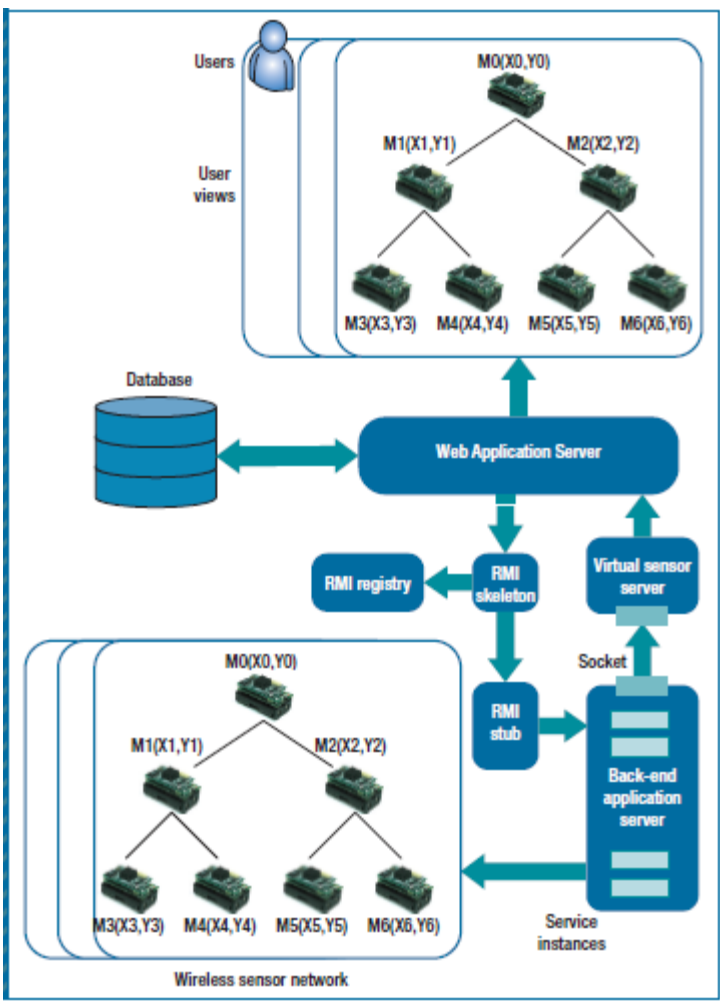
Users

User views

M0(X0,Y0)

M1(X1,Y1)

M2(X2,Y2)

M3(X3,Y3)

M4(X4,Y4)

M5(X5,Y5)

M6(X6,Y6)

Database

Web Application Server

RMI registry

RMI skeleton

Virtual sensor server

Socket

RMI stub

Back-end application server

M0(X0,Y0)

M1(X1,Y1)

M2(X2,Y2)

M3(X3,Y3)

M4(X4,Y4)

M5(X5,Y5)

M6(X6,Y6)

Service instances

Wireless sensor network